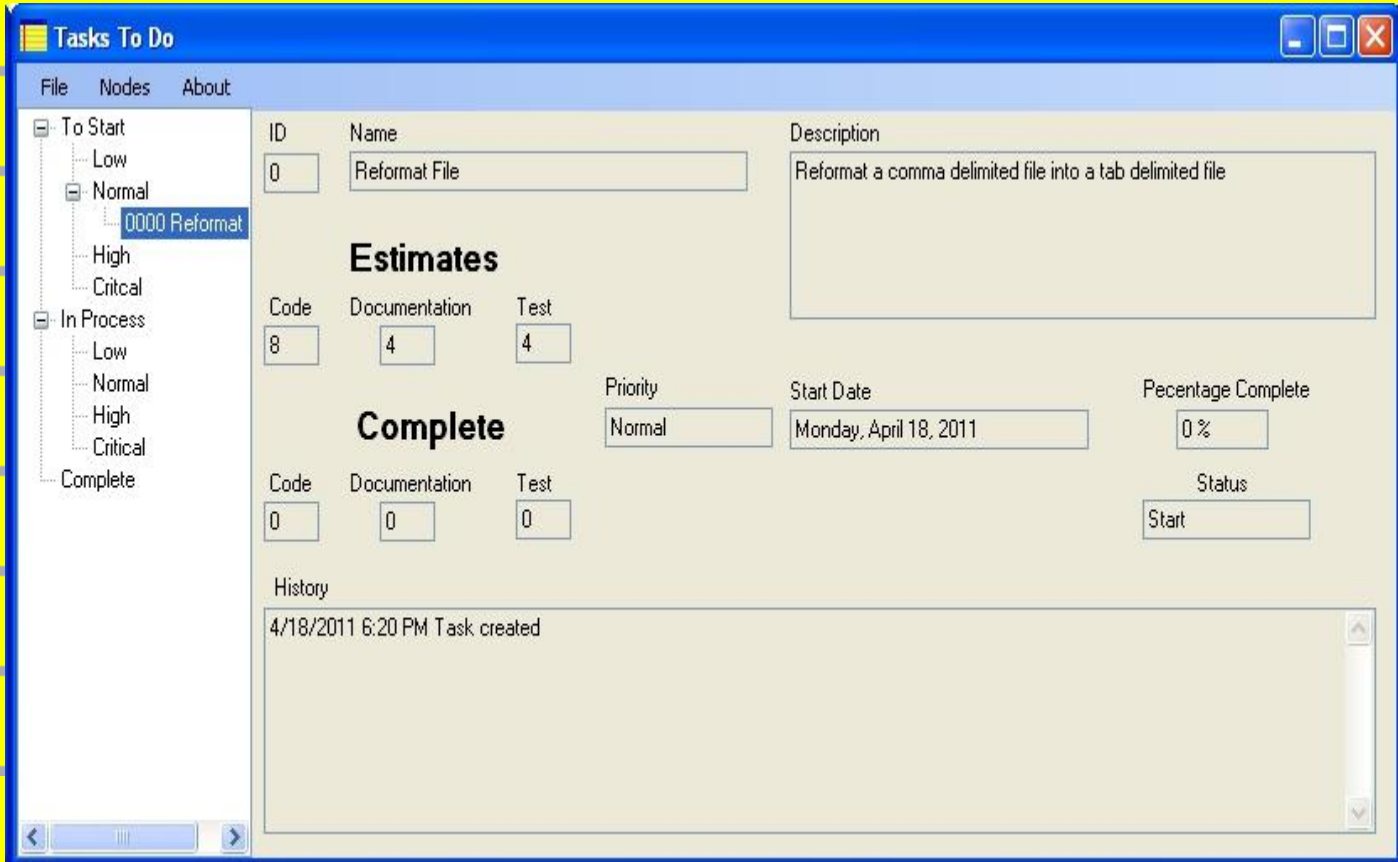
Tasks To Do

File Nodes About

To Start
Low
Normal
0000 Reformat
High
Critcal
In Process
Low
Normal
High
Critical
Complete

ID
0

Name
Reformat File

Description
Reformat a comma delimited file into a tab delimited file

Estimates

Code
8

Documentation
4

Test
4

Priority
Normal

Start Date
Monday, April 18, 2011

Pecentage Complete
0 %

Complete

Code
0

Documentation
0

Test
0

Status
Start

History
4/18/2011 6:20 PM Task created